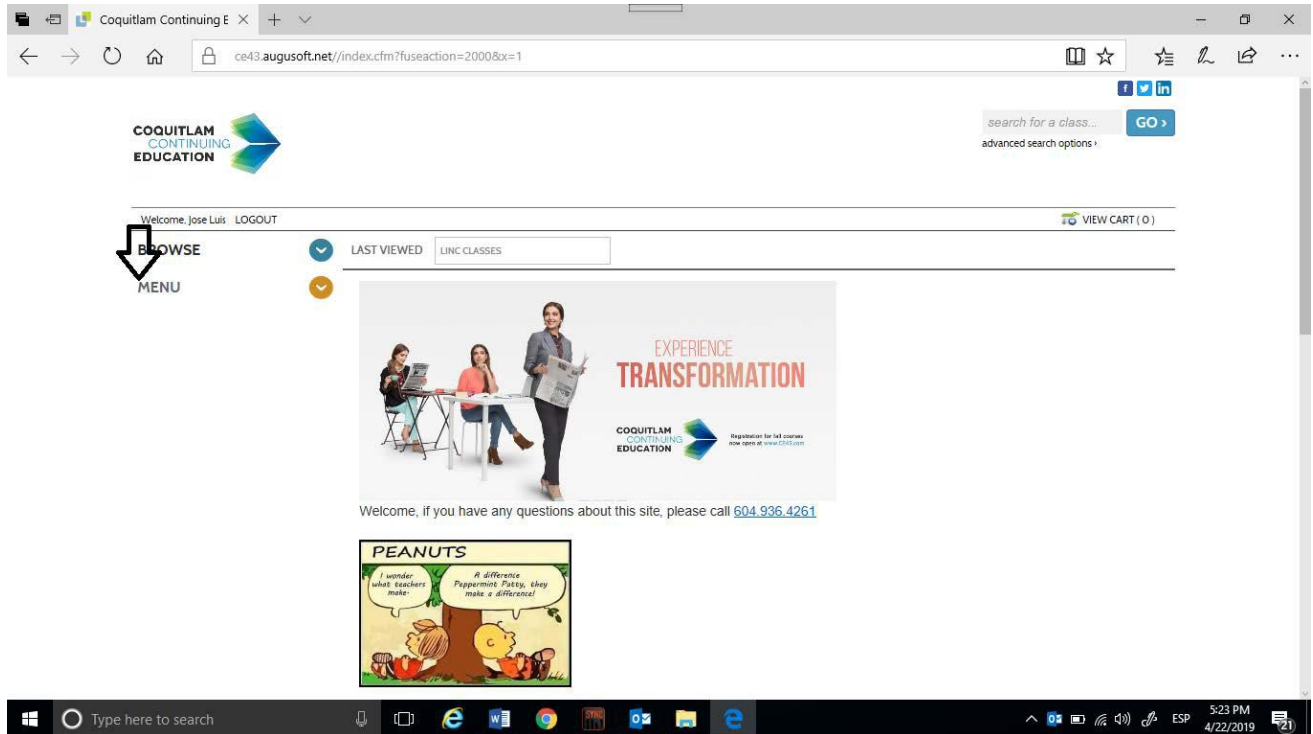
Coquitlam Continuing E ×

ce43.augusoft.net//index.cfm?fuseaction=2000&x=1

COQUITLAM CONTINUING EDUCATION

search for a class... GO ›

advanced search options ›

Welcome, Jose Luis LOGOUT

VIEW CART ( 0 )

BROWSE

MENU

LAST VIEWED LINC CLASSES

EXPERIENCE TRANSFORMATION

COQUITLAM CONTINUING EDUCATION

Registration for fall courses now open at www.CE43.com

Welcome, if you have any questions about this site, please call 604.936.4261

PEANUTS

I wonder what teachers make.

A difference Peppermint Patty, they make a difference!

Type here to search

ESP 5:23 PM 4/22/2019 21